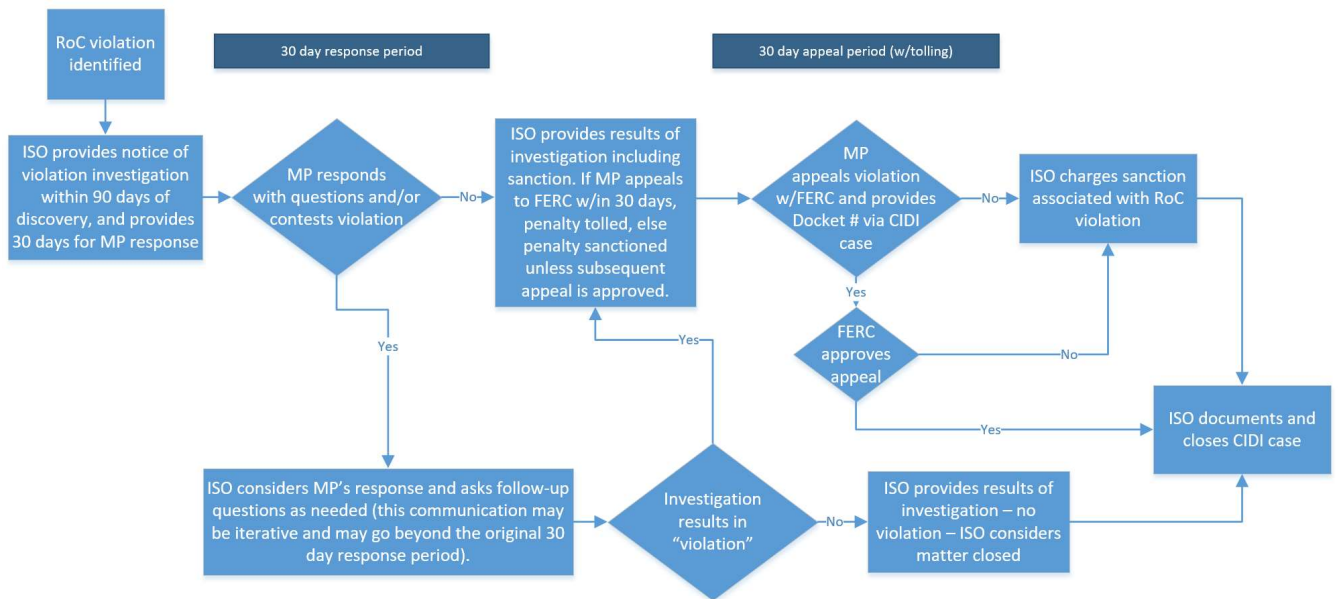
RoC violation identified

30 day response period

30 day appeal period (w/tolling)

ISO provides notice of violation investigation within 90 days of discovery, and provides 30 days for MP response

MP responds with questions and/or contests violation

No

ISO provides results of investigation including sanction. If MP appeals to FERC w/in 30 days, penalty tolled, else penalty sanctioned unless subsequent appeal is approved.

MP appeals violation w/FERC and provides Docket # via CIDI case

No

ISO charges sanction associated with RoC violation

Yes

FERC approves appeal

No

Yes

Yes

Yes

ISO documents and closes CIDI case

ISO considers MP's response and asks follow-up questions as needed (this communication may be iterative and may go beyond the original 30 day response period).

Investigation results in "violation"

No

ISO provides results of investigation – no violation – ISO considers matter closed